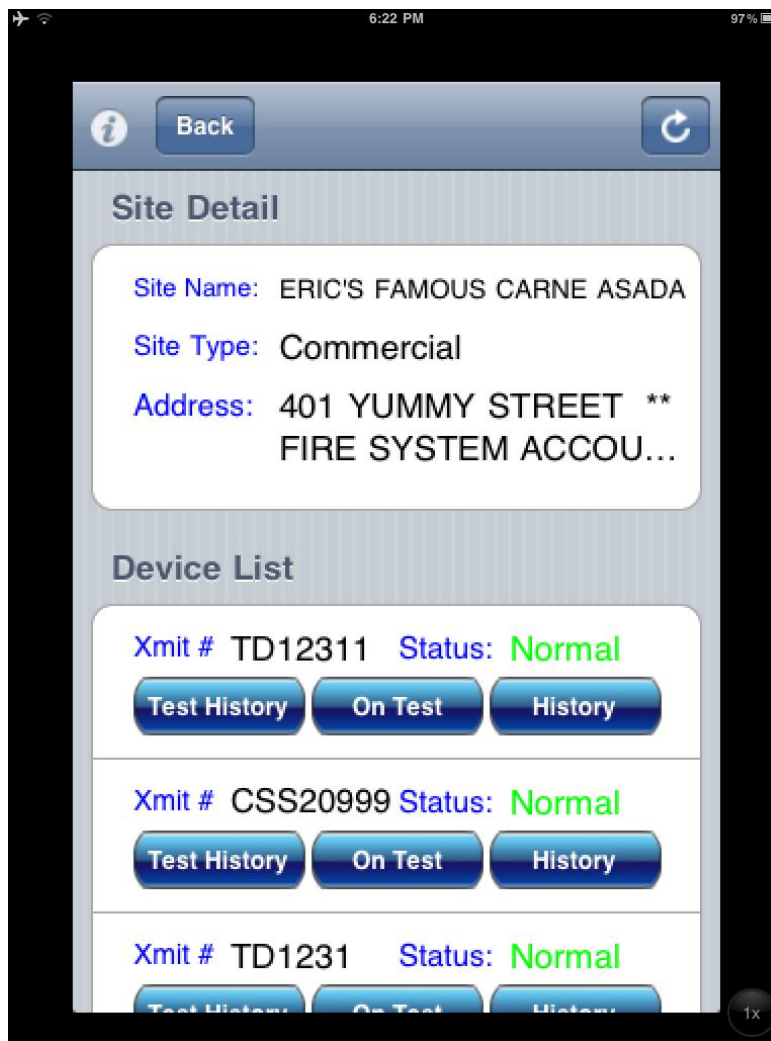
6:22 PM
97%

Back

Site Detail

Site Name: ERIC'S FAMOUS CARNE ASADA

Site Type: Commercial

Address: 401 YUMMY STREET ** FIRE SYSTEM ACCOU...

Device List

Xmit # TD12311 Status: Normal

Test History On Test History

Xmit # CSS20999 Status: Normal

Test History On Test History

Xmit # TD1231 Status: Normal

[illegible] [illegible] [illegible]

1x